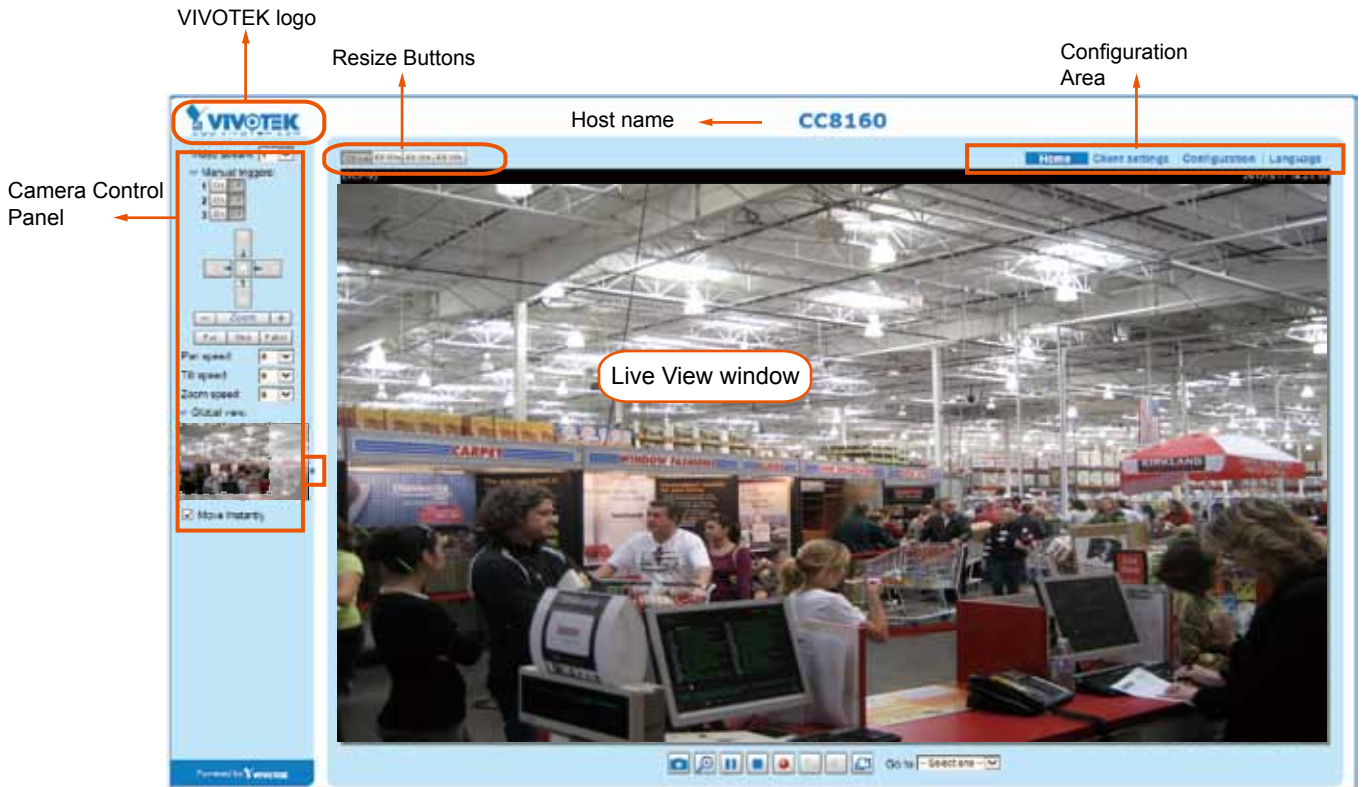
VIVOTEK logo

Resize Buttons

Configuration Area

Camera Control Panel

VIVOTEK

Host name

CC8160

Home | Client settings | Configuration | Language

Video stream

Manual triggers

1 On Off

2 On Off

3 On Off

Zoom

Pan speed

Tilt speed

Zoom speed

Global view

Move instantly

Live View window

CARPET

WINDOW FASHIONS

KIRKLAND

Go to -- Select one --

Powered by VIVOTEK